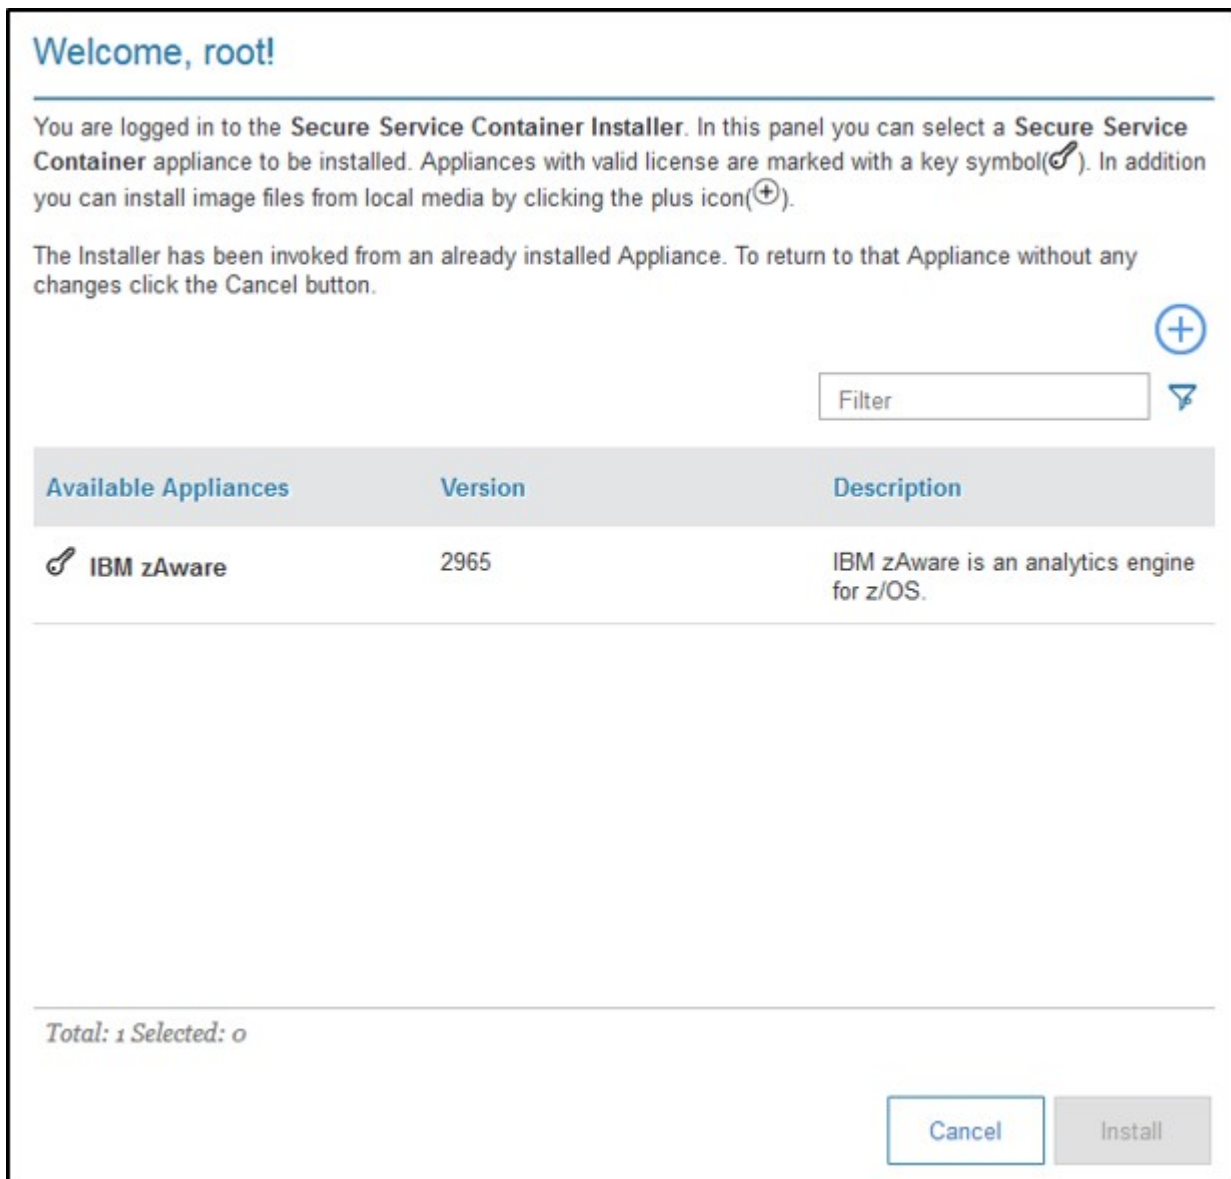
Welcome, root!

You are logged in to the **Secure Service Container Installer**. In this panel you can select a **Secure Service Container** appliance to be installed. Appliances with valid license are marked with a key symbol( ). In addition you can install image files from local media by clicking the plus icon( ).

The Installer has been invoked from an already installed Appliance. To return to that Appliance without any changes click the Cancel button.

Filter

| Available Appliances | Version | Description |
|---|---|---|
| IBM zAware | 2965 | IBM zAware is an analytics engine for z/OS. |

Total: 1 Selected: 0

Cancel Install